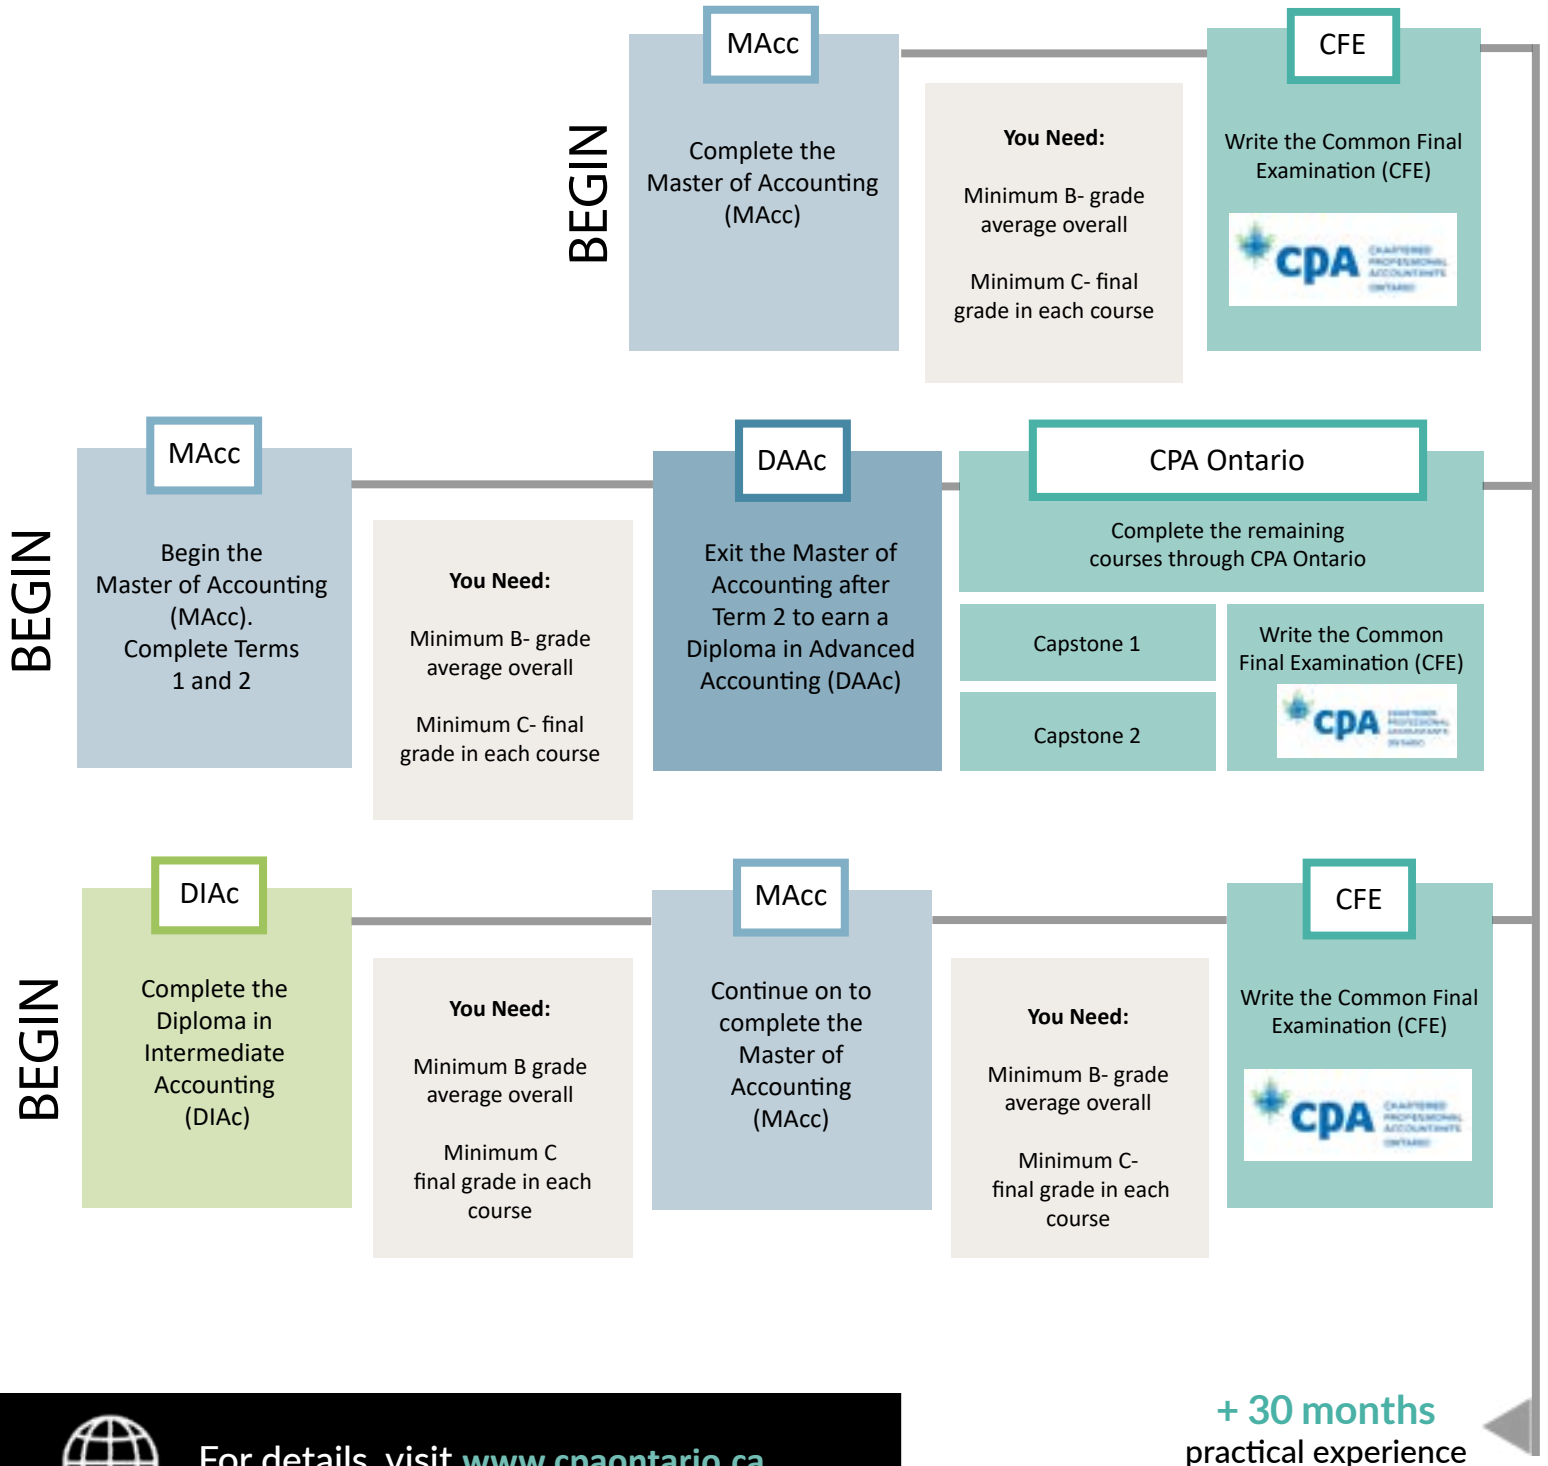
BEGIN

MAcc

Complete the Master of Accounting (MAcc)

You Need:

Minimum B- grade average overall

Minimum C- final grade in each course

CFE

Write the Common Final Examination (CFE)

CPA

BEGIN

MAcc

Begin the Master of Accounting (MAcc). Complete Terms 1 and 2

You Need:

Minimum B- grade average overall

Minimum C- final grade in each course

DAAc

Exit the Master of Accounting after Term 2 to earn a Diploma in Advanced Accounting (DAAc)

CPA Ontario

Complete the remaining courses through CPA Ontario

Capstone 1

Capstone 2

Write the Common Final Examination (CFE)

CPA

BEGIN

DIAc

Complete the Diploma in Intermediate Accounting (DIAc)

You Need:

Minimum B grade average overall

Minimum C final grade in each course

MAcc

Continue on to complete the Master of Accounting (MAcc)

You Need:

Minimum B- grade average overall

Minimum C- final grade in each course

CFE

Write the Common Final Examination (CFE)

CPA

For details, visit www.cpaontario.ca

+ 30 months practical experience